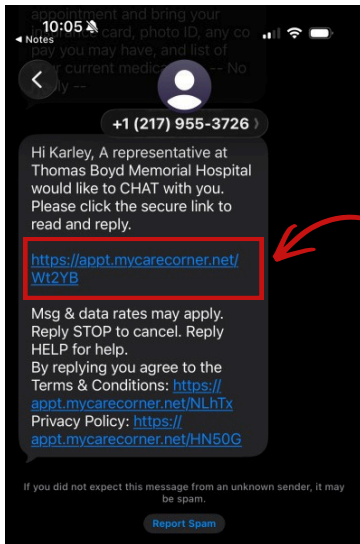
10:05
◂ Notes

appointment and bring your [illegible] card, photo ID, any co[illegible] pay you may have, and list of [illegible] current medic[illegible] -- No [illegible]ly --

+1 (217) 955-3726 ›

Hi Karley, A representative at Thomas Boyd Memorial Hospital would like to CHAT with you. Please click the secure link to read and reply.

https://appt.mycarecorner.net/Wt2YB

Msg & data rates may apply. Reply STOP to cancel. Reply HELP for help.
By replying you agree to the Terms & Conditions: https://appt.mycarecorner.net/NLhTx
Privacy Policy: https://appt.mycarecorner.net/HN50G

If you did not expect this message from an unknown sender, it may be spam.

Report Spam